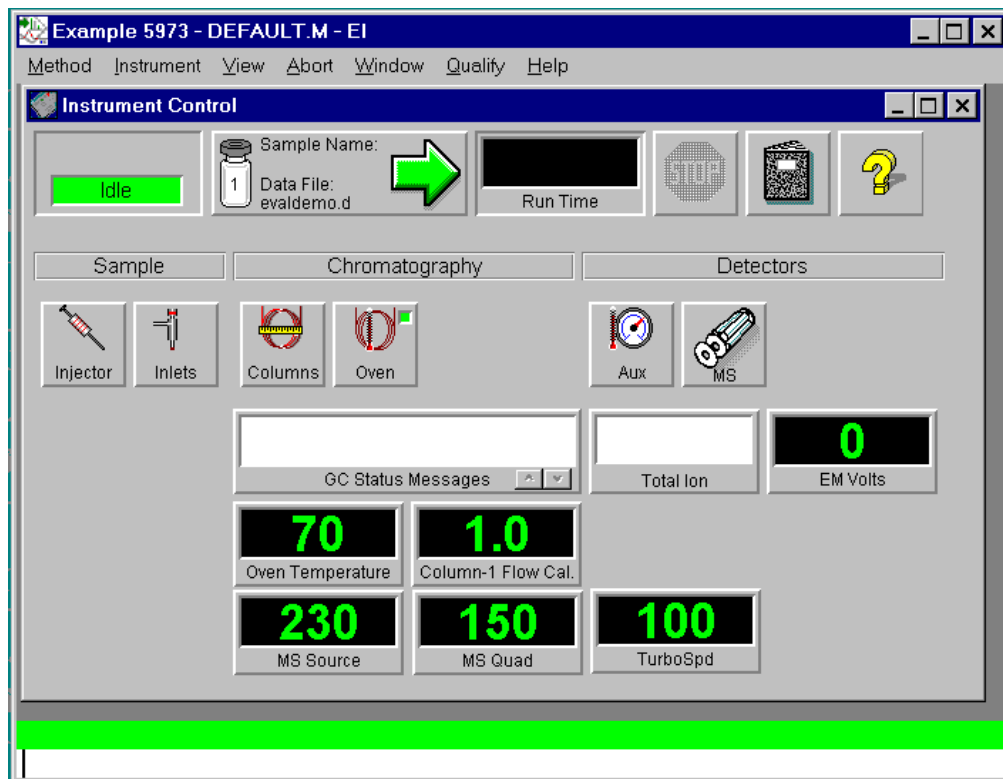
Example 5973 - DEFAULT.M - EI

Method Instrument View Abort Window Qualify Help

Instrument Control

Idle

Sample Name:

1

Data File: evaldemo.d

Run Time

STOP

Sample

Chromatography

Detectors

Injector

Inlets

Columns

Oven

Aux

MS

GC Status Messages

Total Ion

0

EM Volts

70

Oven Temperature

1.0

Column-1 Flow Cal.

230

MS Source

150

MS Quad

100

TurboSpd